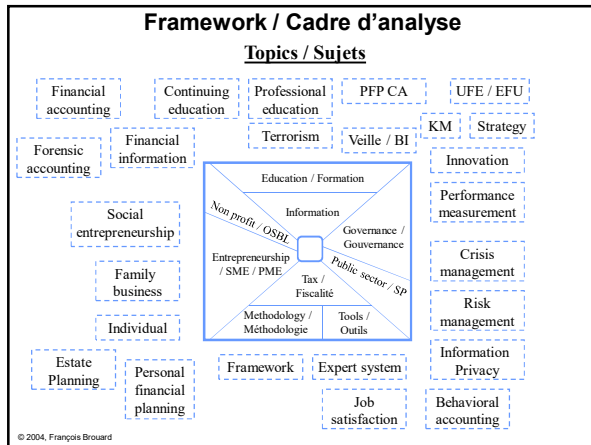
Framework / Cadre d'analyse

Topics / Sujets

Financial accounting

Continuing education

Professional education

PFP CA

UFE / EFU

Terrorism

Veille / BI

KM

Strategy

Forensic accounting

Financial information

Innovation

Performance measurement

Education / Formation

Information

Non profit / OSBL

Governance / Gouvernance

Entrepreneurship / SME / PME

Public sector / SP

Tax / Fiscalité

Methodology / Méthodologie

Tools / Outils

Social entrepreneurship

Family business

Individual

Crisis management

Risk management

Information Privacy

Estate Planning

Personal financial planning

Framework

Expert system

Job satisfaction

Behavioral accounting

© 2004, François Brouard